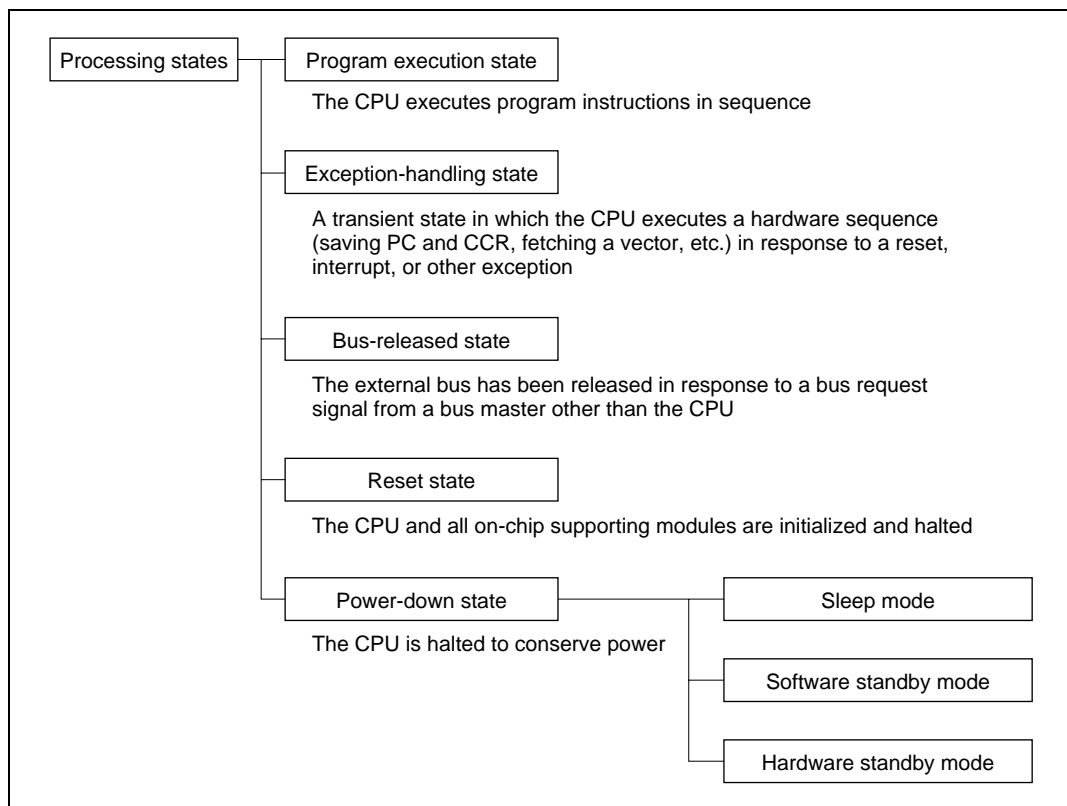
Processing states

Program execution state

The CPU executes program instructions in sequence

Exception-handling state

A transient state in which the CPU executes a hardware sequence (saving PC and CCR, fetching a vector, etc.) in response to a reset, interrupt, or other exception

Bus-released state

The external bus has been released in response to a bus request signal from a bus master other than the CPU

Reset state

The CPU and all on-chip supporting modules are initialized and halted

Power-down state

The CPU is halted to conserve power

Sleep mode

Software standby mode

Hardware standby mode